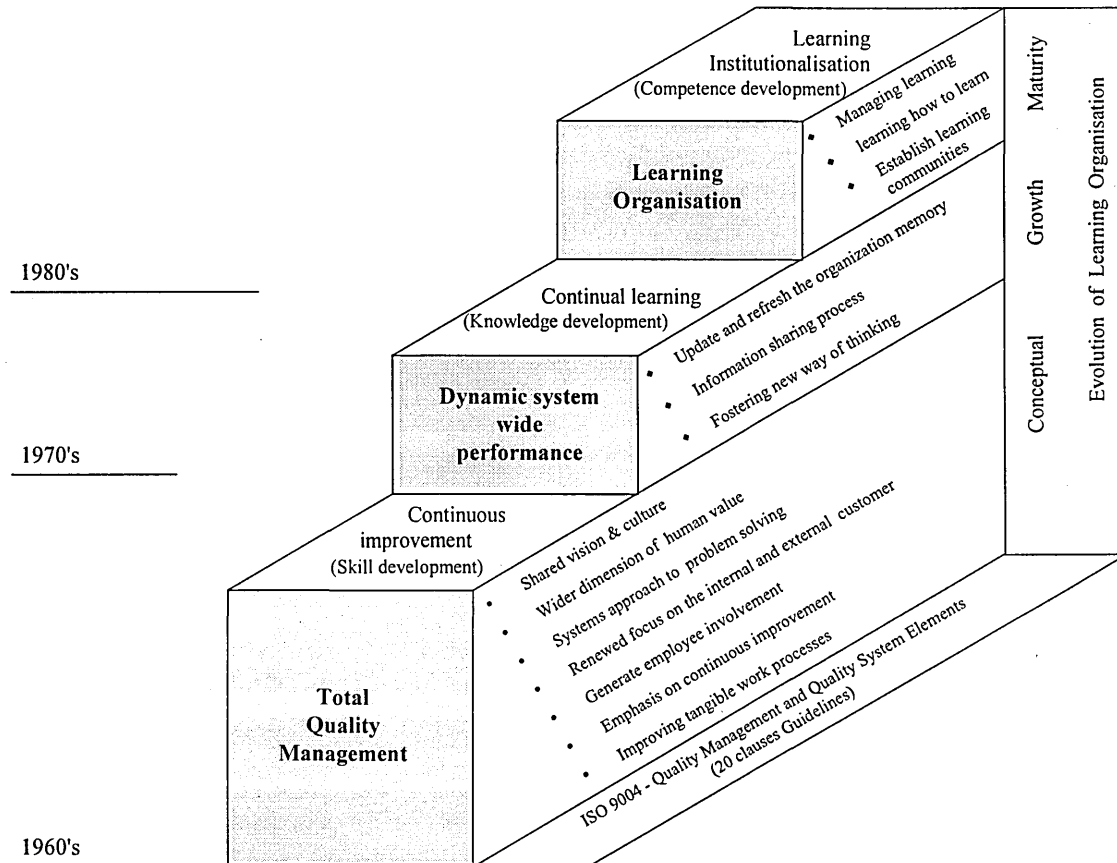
Learning Institutionalisation
(Competence development)

Managing learning
learning how to learn
Establish learning communities

Learning Organisation

Maturity
Growth
Conceptual

Evolution of Learning Organisation

1980's

Continual learning
(Knowledge development)

Update and refresh the organization memory
Information sharing process
Fostering new way of thinking

Dynamic system wide performance

1970's

Continuous improvement
(Skill development)

Shared vision & culture
Wider dimension of human value
Systems approach to problem solving
Renewed focus on the internal and external customer
Generate employee involvement
Emphasis on continuous improvement
Improving tangible work processes

Total Quality Management

ISO 9004 - Quality Management and Quality System Elements
(20 clauses Guidelines)

1960's